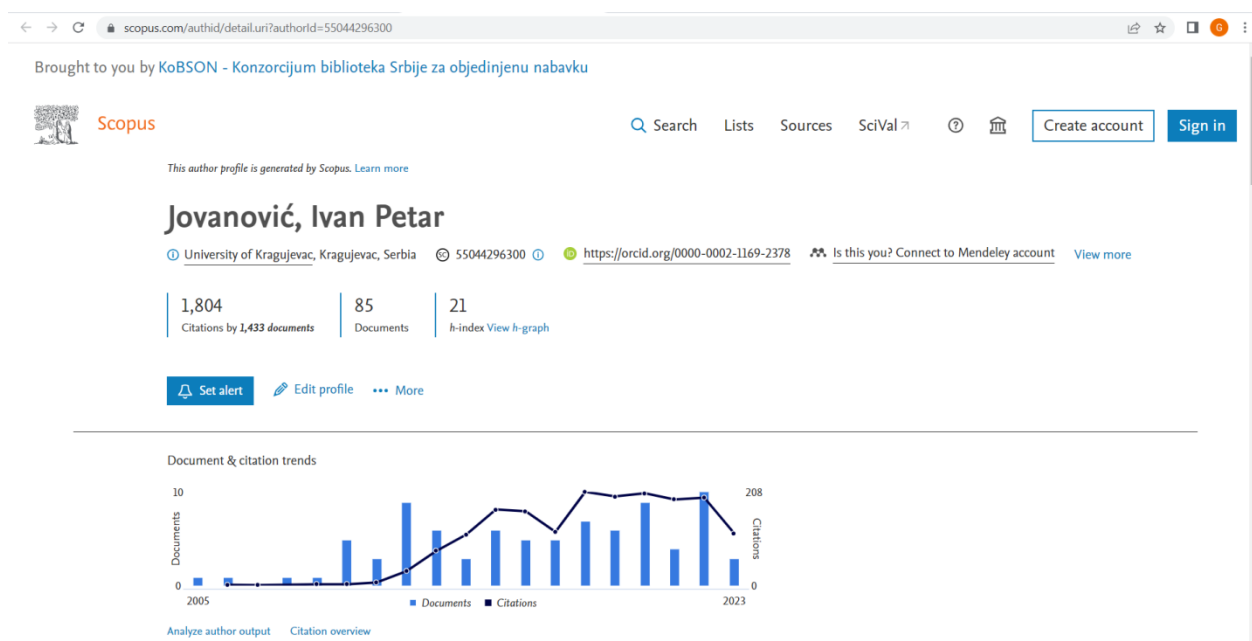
scopus.com/authid/detail.uri?authorId=55044296300

Brought to you by KoBSON - Konzorcijum biblioteka Srbije za objedinjenu nabavku

Scopus

Search Lists Sources SciVal

Create account Sign in

This author profile is generated by Scopus. Learn more

Jovanović, Ivan Petar

University of Kragujevac, Kragujevac, Serbia 55044296300 https://orcid.org/0000-0002-1169-2378 Is this you? Connect to Mendeley account View more

1,804
Citations by 1,433 documents

85
Documents

21
h-index View h-graph

Set alert Edit profile More

Document & citation trends

10
0
Documents
2005
208
0
Citations
2023
Documents Citations

Analyze author output Citation overview